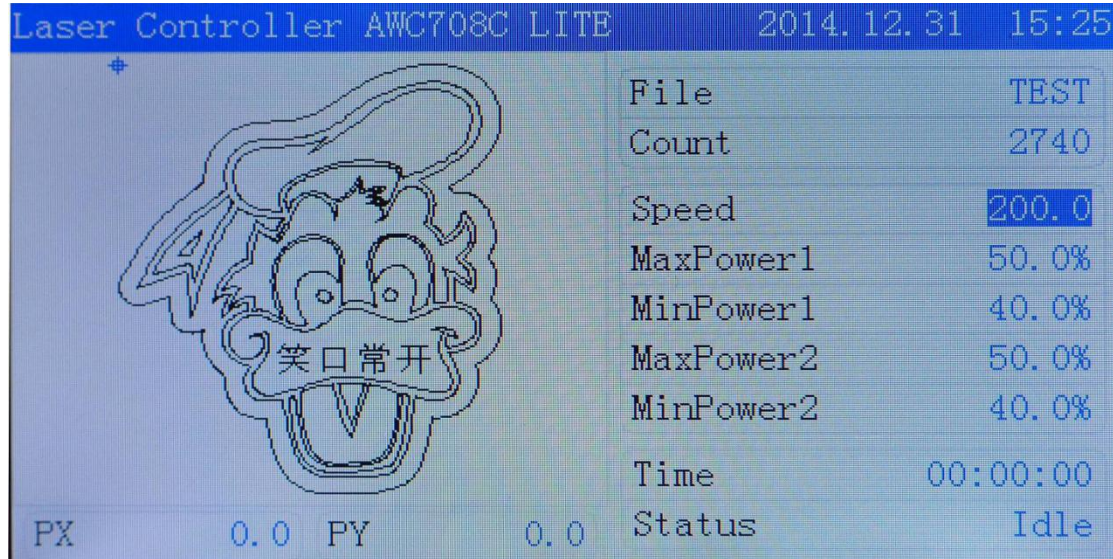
Laser Controller AWC708C LITE 2014.12.31 15:25

笑口常开

| | |
|---|---|
| File | TEST |
| Count | 2740 |
| Speed | 200.0 |
| MaxPower1 | 50.0% |
| MinPower1 | 40.0% |
| MaxPower2 | 50.0% |
| MinPower2 | 40.0% |
| Time | 00:00:00 |
| Status | Idle |

PX 0.0 PY 0.0